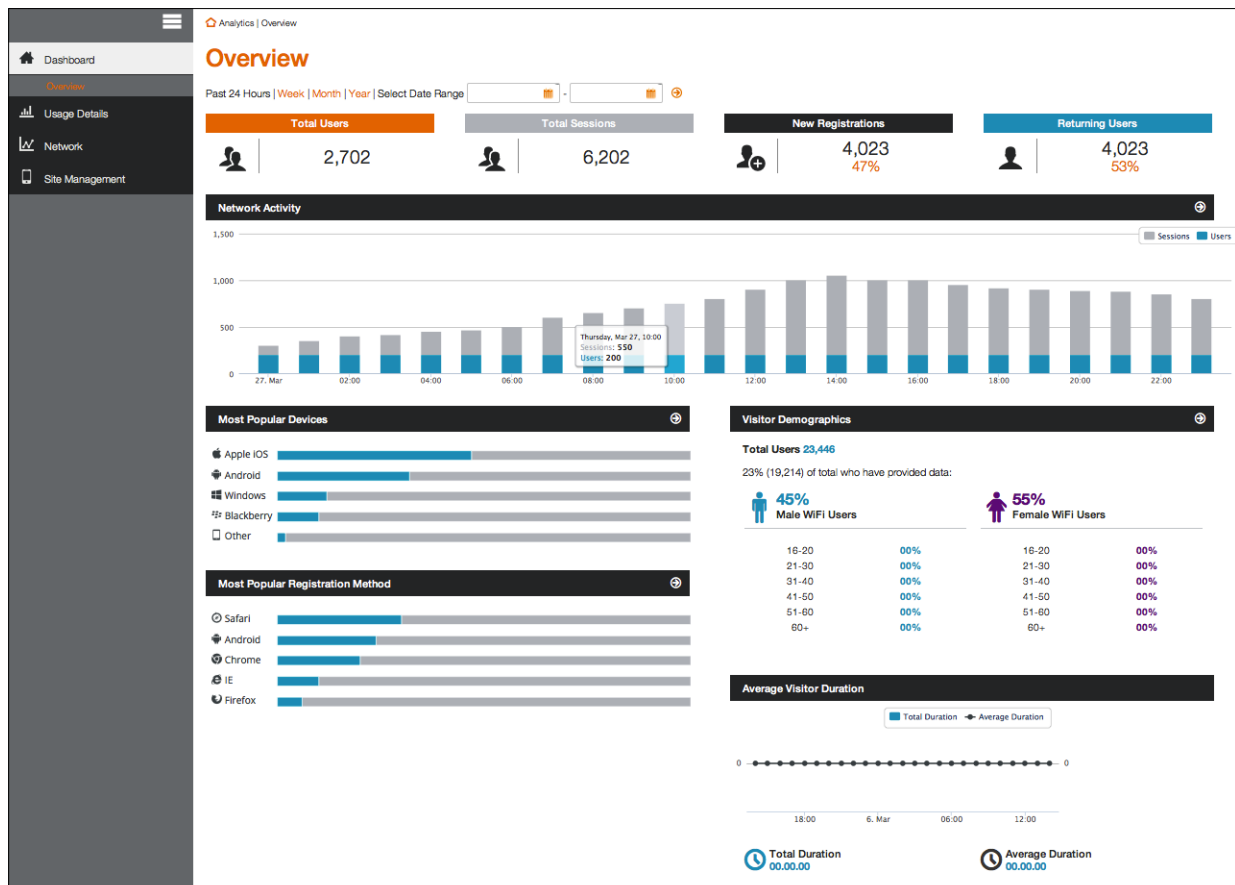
Dashboard
Overview
Usage Details
Network
Site Management

Analytics | Overview

Overview

Past 24 Hours | Week | Month | Year | Select Date Range -

Total Users
2,702

Total Sessions
6,202

New Registrations
4,023
47%

Returning Users
4,023
53%

Network Activity

Sessions Users

1,500
1,000
500
0

27. Mar 02:00 04:00 06:00 08:00 10:00 12:00 14:00 16:00 18:00 20:00 22:00

Thursday, Mar 27, 10:00
Sessions: 550
Users: 200

Most Popular Devices

Apple iOS
Android
Windows
Blackberry
Other

Most Popular Registration Method

Safari
Android
Chrome
IE
Firefox

Visitor Demographics

Total Users 23,446

23% (19,214) of total who have provided data:

45%
Male WiFi Users

55%
Female WiFi Users

| | | | |
|---|---|---|---|
| 16-20 | 00% | 16-20 | 00% |
| 21-30 | 00% | 21-30 | 00% |
| 31-40 | 00% | 31-40 | 00% |
| 41-50 | 00% | 41-50 | 00% |
| 51-60 | 00% | 51-60 | 00% |
| 60+ | 00% | 60+ | 00% |

Average Visitor Duration

Total Duration Average Duration

0 0

18:00 6. Mar 06:00 12:00

Total Duration
00.00.00

Average Duration
00.00.00